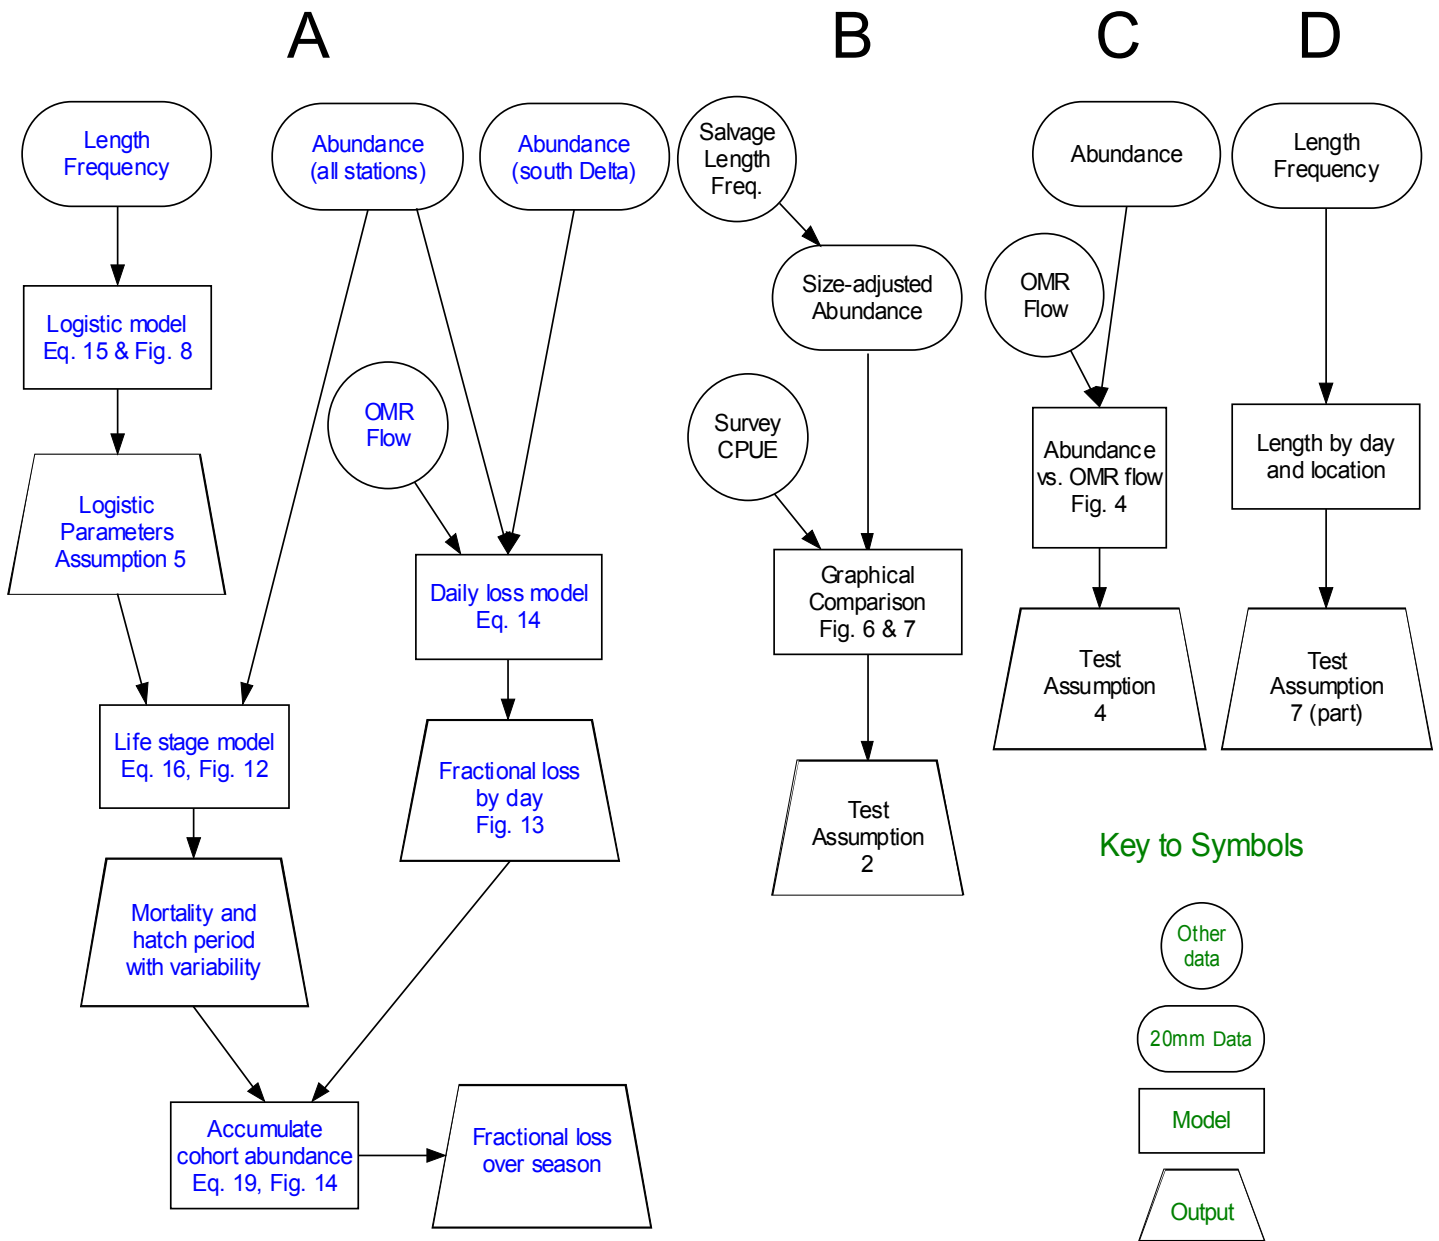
A

Length Frequency

Abundance (all stations)

Abundance (south Delta)

Logistic model Eq. 15 & Fig. 8

OMR Flow

Logistic Parameters Assumption 5

Daily loss model Eq. 14

Life stage model Eq. 16, Fig. 12

Fractional loss by day Fig. 13

Mortality and hatch period with variability

Accumulate cohort abundance Eq. 19, Fig. 14

Fractional loss over season

B

Salvage Length Freq.

Size-adjusted Abundance

Survey CPUE

Graphical Comparison Fig. 6 & 7

Test Assumption 2

C

Abundance

OMR Flow

Abundance vs. OMR flow Fig. 4

Test Assumption 4

D

Length Frequency

Length by day and location

Test Assumption 7 (part)

Key to Symbols

Other data

20mm Data

Model

Output